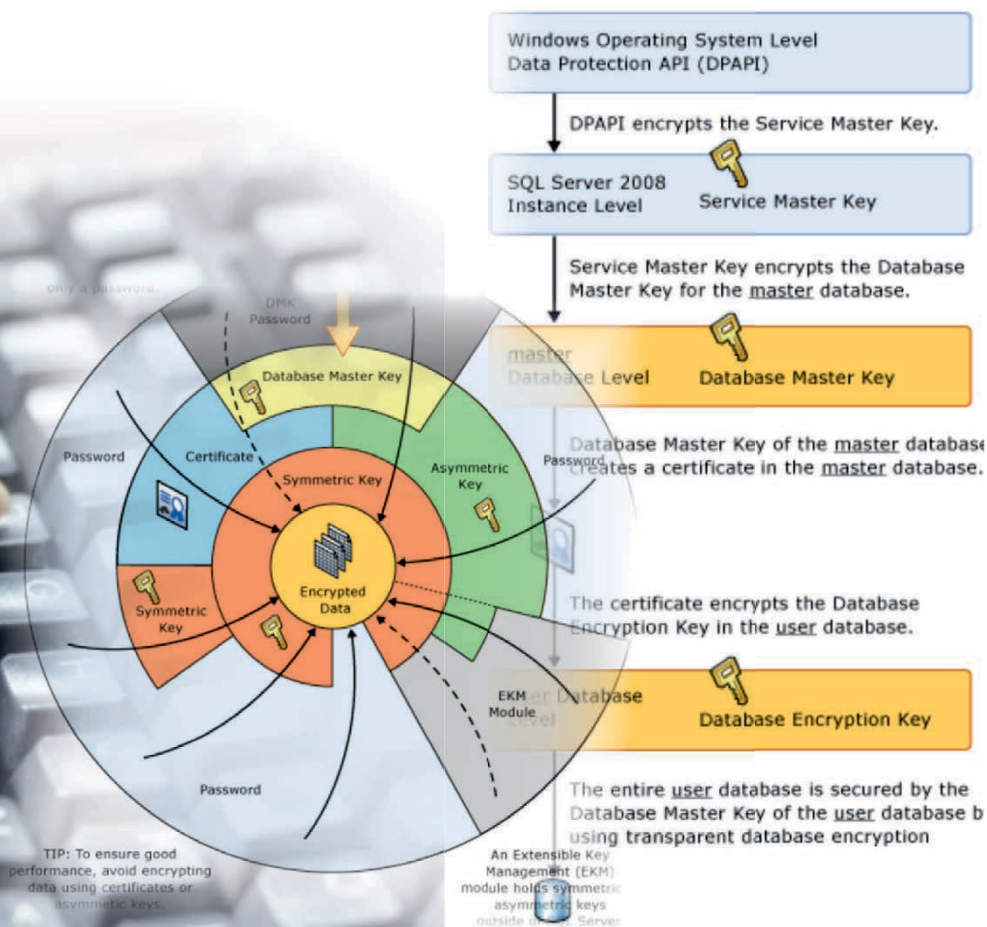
Windows Operating System Level
Data Protection API (DPAPI)

DPAPI encrypts the Service Master Key.

SQL Server 2008
Instance Level

Service Master Key

Service Master Key encrypts the Database Master Key for the master database.

master
Database Level

Database Master Key

Database Master Key of the master database creates a certificate in the master database.

The certificate encrypts the Database Encryption Key in the user database.

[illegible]er Database
Level

Database Encryption Key

The entire user database is secured by the Database Master Key of the user database b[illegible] using transparent database encryption

only a password.

DMK
Password

Database Master Key

Password

Certificate

Symmetric Key

Asymmetric
Key

Password

Encrypted
Data

Symmetric
Key

EKM
Module

Password

TIP: To ensure good performance, avoid encrypting data using certificates or asymmetric keys.

An Extensible Key Management (EKM) module holds symmetric asymmetric keys outside of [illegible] Server